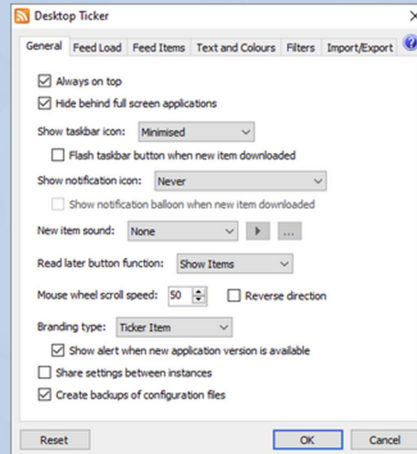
Desktop Ticker

General | Feed Load | Feed Items | Text and Colours | Filters | Import/Export

Always on top
Hide behind full screen applications

Show taskbar icon: Minimised
Flash taskbar button when new item downloaded

Show notification icon: Never
Show notification balloon when new item downloaded

New item sound: None ...

Read later button function: Show Items

Mouse wheel scroll speed: 50 Reverse direction

Branding type: Ticker Item
Show alert when new application version is available

Share settings between instances
Create backups of configuration files

Reset OK Cancel